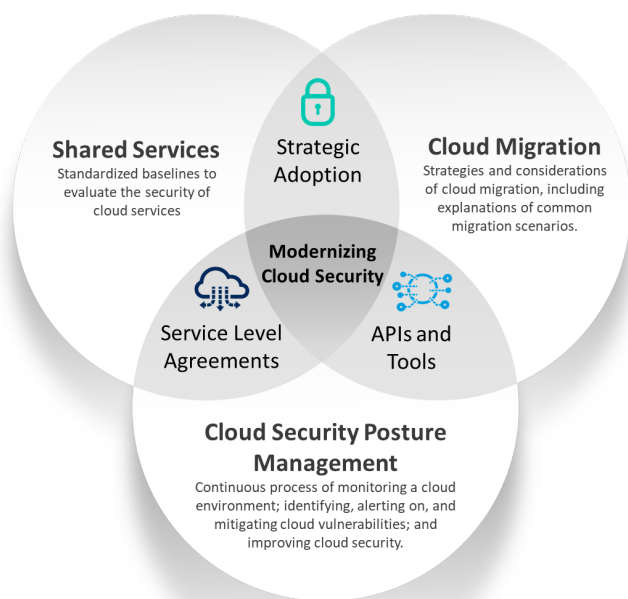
Shared Services
Standardized baselines to evaluate the security of cloud services

Strategic Adoption

Cloud Migration
Strategies and considerations of cloud migration, including explanations of common migration scenarios.

Modernizing Cloud Security

Service Level Agreements

APIs and Tools

Cloud Security Posture Management
Continuous process of monitoring a cloud environment; identifying, alerting on, and mitigating cloud vulnerabilities; and improving cloud security.